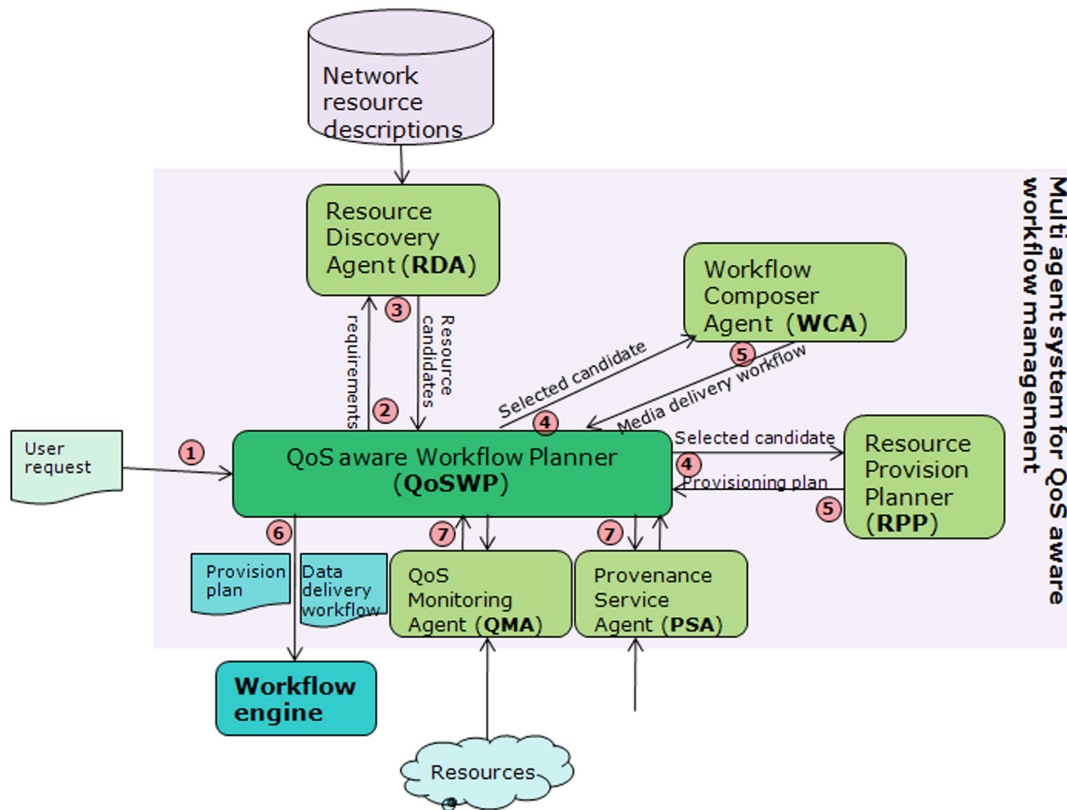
Network resource descriptions

Multi agent system for QoS aware workflow management

Resource Discovery Agent (**RDA**)

3

requirements

Resource candidates

2

Workflow Composer Agent (**WCA**)

5

Selected candidate

Media delivery workflow

4

User request

1

QoS aware Workflow Planner (**QoSWP**)

Selected candidate

4

Provisioning plan

Resource Provision Planner (**RPP**)

5

6

7

7

Provision plan

Data delivery workflow

QoS Monitoring Agent (**QMA**)

Provenance Service Agent (**PSA**)

**Workflow engine**

Resources